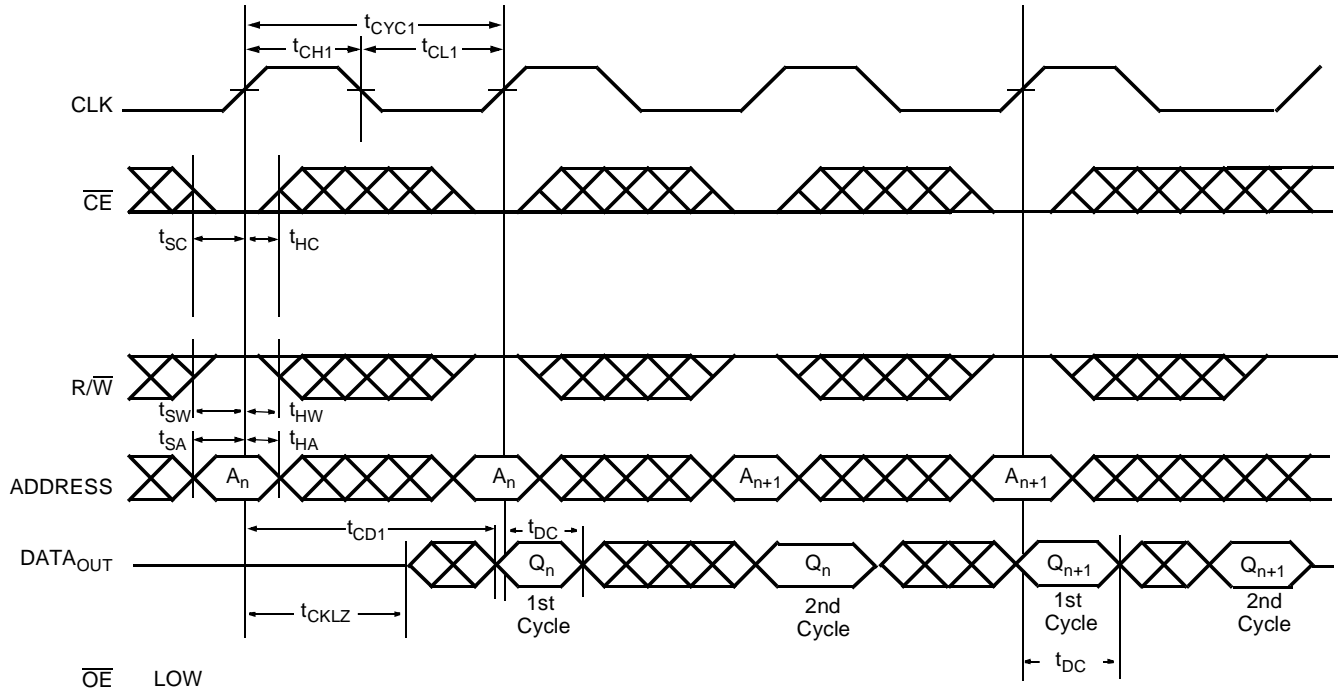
$t_{CYC1}$
$t_{CH1}$
$t_{CL1}$

CLK

$\overline{CE}$

$t_{SC}$
$t_{HC}$

$R/\overline{W}$

$t_{SW}$
$t_{HW}$
$t_{SA}$
$t_{HA}$

ADDRESS
$A_n$
$A_n$
$A_{n+1}$
$A_{n+1}$

$t_{CD1}$
$t_{DC}$

$DATA_{OUT}$
$Q_n$
$Q_n$
$Q_{n+1}$
$Q_{n+1}$

$t_{CKLZ}$
1st Cycle
2nd Cycle
1st Cycle
2nd Cycle

$t_{DC}$

$\overline{OE}$ LOW